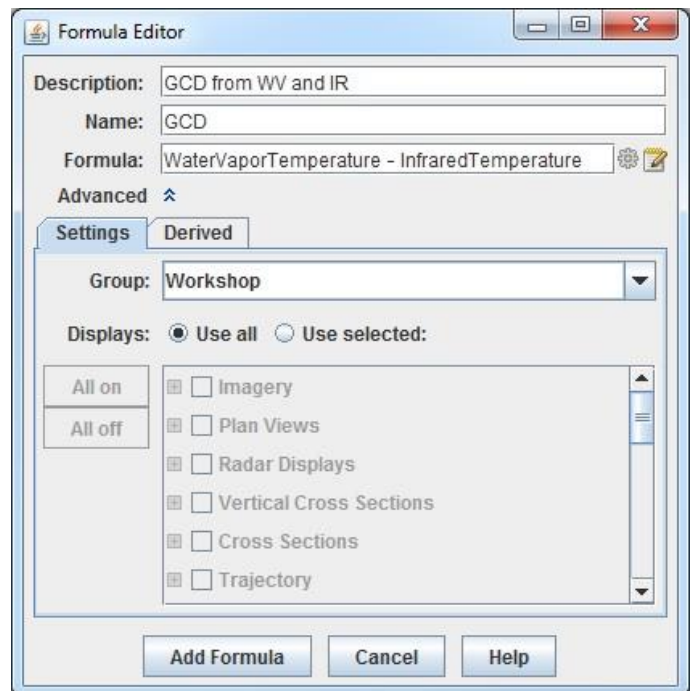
Formula Editor

Description: GCD from WV and IR

Name: GCD

Formula: WaterVaporTemperature - InfraredTemperature

Advanced

Settings | Derived

Group: Workshop

Displays: Use all Use selected:

All on

All off

Imagery

Plan Views

Radar Displays

Vertical Cross Sections

Cross Sections

Trajectory

Add Formula | Cancel | Help